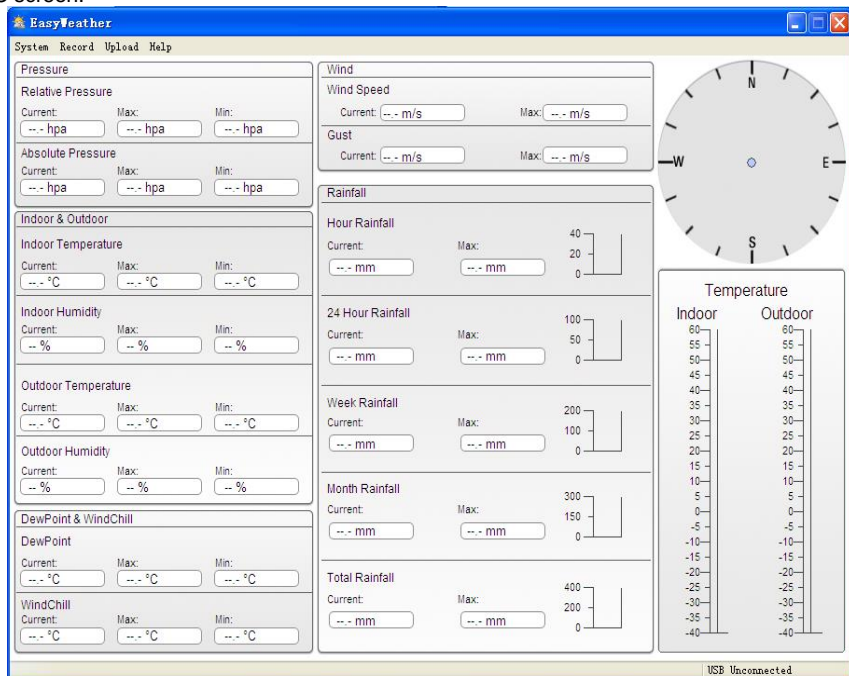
EasyWeather

System Record Upload Help

Pressure
Relative Pressure
Current: --.- hpa
Max: --.- hpa
Min: --.- hpa
Absolute Pressure
Current: --.- hpa
Max: --.- hpa
Min: --.- hpa

Indoor & Outdoor
Indoor Temperature
Current: --.- °C
Max: --.- °C
Min: --.- °C
Indoor Humidity
Current: -- %
Max: -- %
Min: -- %
Outdoor Temperature
Current: --.- °C
Max: --.- °C
Min: --.- °C
Outdoor Humidity
Current: -- %
Max: -- %
Min: -- %

DewPoint & WindChill
DewPoint
Current: --.- °C
Max: --.- °C
Min: --.- °C
WindChill
Current: --.- °C
Max: --.- °C
Min: --.- °C

Wind
Wind Speed
Current: --.- m/s
Max: --.- m/s
Gust
Current: --.- m/s
Max: --.- m/s

Rainfall
Hour Rainfall
Current: --.- mm
Max: --.- mm
40 20 0
24 Hour Rainfall
Current: --.- mm
Max: --.- mm
100 50 0
Week Rainfall
Current: --.- mm
Max: --.- mm
200 100 0
Month Rainfall
Current: --.- mm
Max: --.- mm
300 150 0
Total Rainfall
Current: --.- mm
Max: --.- mm
400 200 0

N W E S

Temperature
Indoor
60 55 50 45 40 35 30 25 20 15 10 5 0 -5 -10 -15 -20 -25 -30 -35 -40
Outdoor
60 55 50 45 40 35 30 25 20 15 10 5 0 -5 -10 -15 -20 -25 -30 -35 -40

USB Unconnected